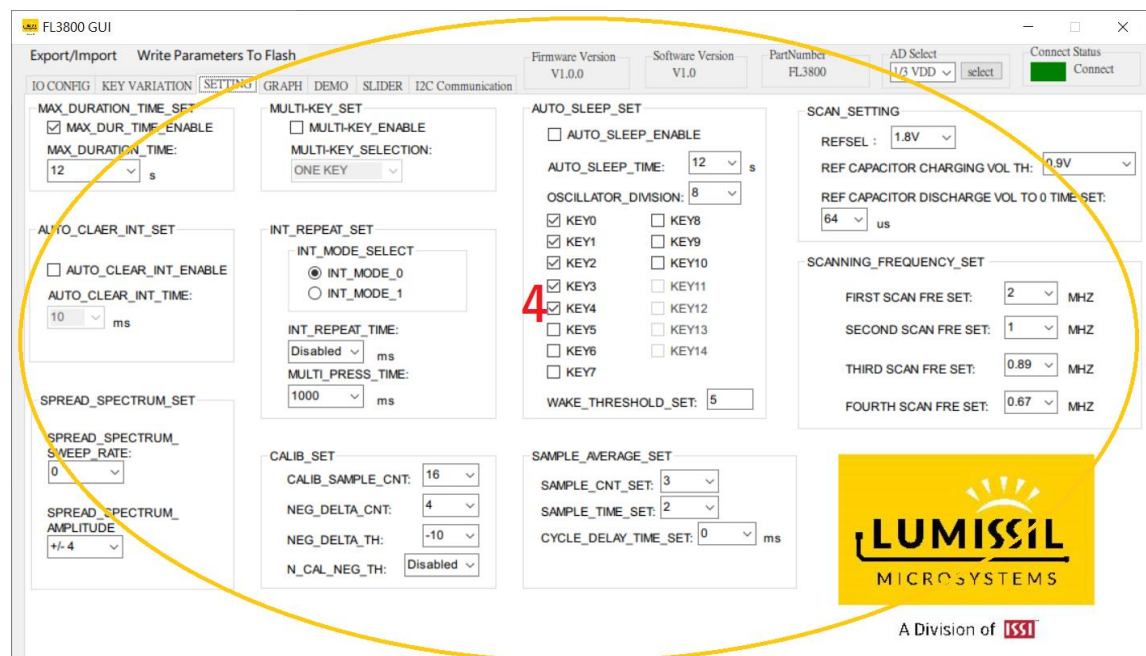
FL3800 GUI

Export/Import Write Parameters To Flash

Firmware Version V1.0.0
Software Version V1.0
PartNumber FL3800
AD Select 1/3 VDD select
Connect Status Connect

IO CONFIG KEY VARIATION SETTING GRAPH DEMO SLIDER I2C Communication

MAX_DURATION_TIME_SET
MAX_DUR_TIME_ENABLE
MAX_DURATION_TIME:
12 s

MULTI-KEY_SET
MULTI-KEY_ENABLE
MULTI-KEY_SELECTION:
ONE KEY

AUTO_SLEEP_SET
AUTO_SLEEP_ENABLE
AUTO_SLEEP_TIME: 12 s
OSCILLATOR_DIVISION: 8
KEY0 KEY8
KEY1 KEY9
KEY2 KEY10
KEY3 KEY11
KEY4 KEY12
KEY5 KEY13
KEY6 KEY14
KEY7
WAKE_THRESHOLD_SET: 5

4

SCAN_SETTING
REFSEL : 1.8V
REF CAPACITOR CHARGING VOL TH: 0.9V
REF CAPACITOR DISCHARGE VOL TO 0 TIME SET:
64 us

AUTO_CLAER_INT_SET
AUTO_CLEAR_INT_ENABLE
AUTO_CLEAR_INT_TIME:
10 ms

INT_REPEAT_SET
INT_MODE_SELECT
INT_MODE_0
INT_MODE_1
INT_REPEAT_TIME:
Disabled ms
MULTI_PRESS_TIME:
1000 ms

SCANNING_FREQUENCY_SET
FIRST SCAN FRE SET: 2 MHZ
SECOND SCAN FRE SET: 1 MHZ
THIRD SCAN FRE SET: 0.89 MHZ
FOURTH SCAN FRE SET: 0.67 MHZ

SPREAD_SPECTRUM_SET
SPREAD_SPECTRUM_SWEEP_RATE:
0
SPREAD_SPECTRUM_AMPLITUDE
+/- 4

CALIB_SET
CALIB_SAMPLE_CNT: 16
NEG_DELTA_CNT: 4
NEG_DELTA_TH: -10
N_CAL_NEG_TH: Disabled

SAMPLE_AVERAGE_SET
SAMPLE_CNT_SET: 3
SAMPLE_TIME_SET: 2
CYCLE_DELAY_TIME_SET: 0 ms

LUMISSIL
MICROSYSTEMS
A Division of ISSI